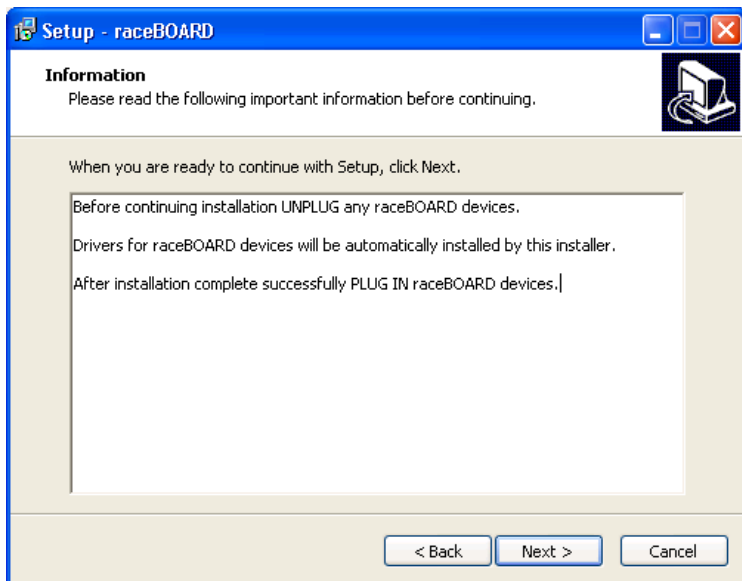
Setup - raceBOARD

Information
Please read the following important information before continuing.

When you are ready to continue with Setup, click Next.

Before continuing installation UNPLUG any raceBOARD devices.

Drivers for raceBOARD devices will be automatically installed by this installer.

After installation complete successfully PLUG IN raceBOARD devices.

< Back
Next >
Cancel